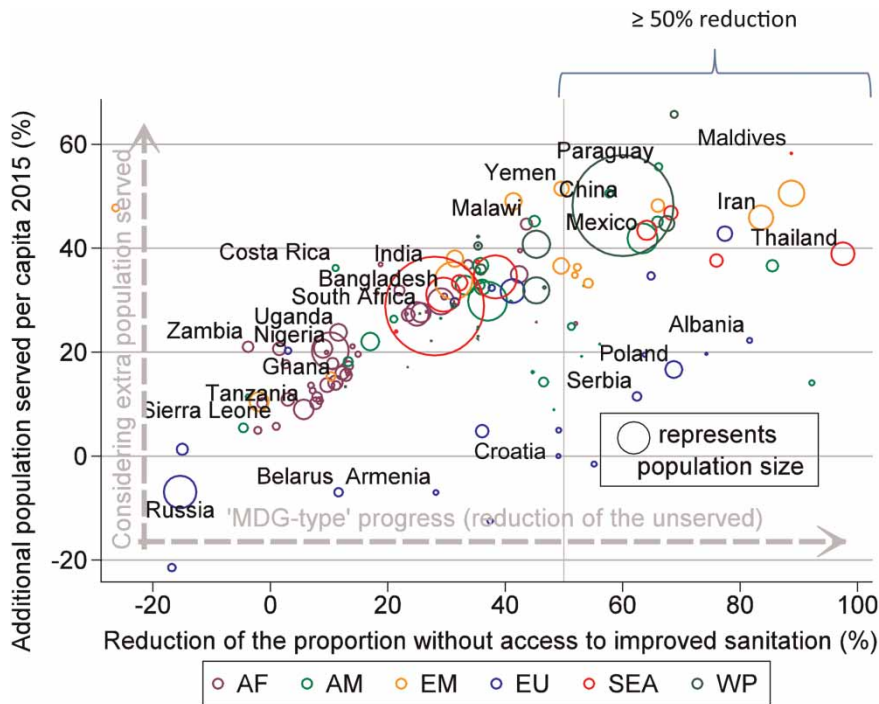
≥ 50% reduction

Additional population served per capita 2015 (%)

60
40
20
0
-20

Considering extra population served

Paraguay
Maldives
Yemen
China
Malawi
Iran
Mexico
Thailand
Costa Rica
India
Bangladesh
South Africa
Uganda
Zambia
Nigeria
Albania
Poland
Ghana
Serbia
Tanzania
Sierra Leone
Croatia
Belarus
Armenia
Russia

represents population size

'MDG-type' progress (reduction of the unserved)

-20
0
20
40
60
80
100

Reduction of the proportion without access to improved sanitation (%)

AF
AM
EM
EU
SEA
WP